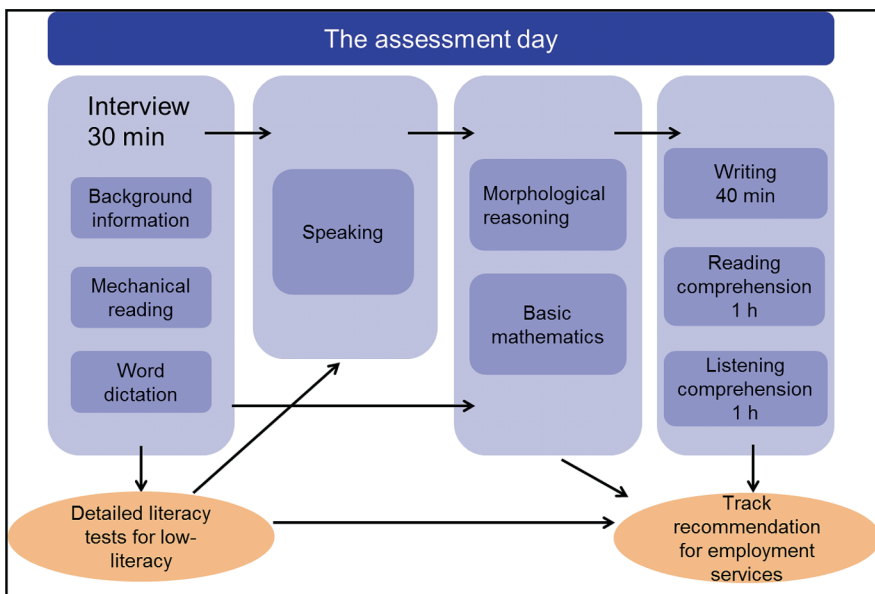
The assessment day

Interview
30 min

Background information

Mechanical reading

Word dictation

Speaking

Morphological reasoning

Basic mathematics

Writing
40 min

Reading comprehension
1 h

Listening comprehension
1 h

Detailed literacy tests for low-literacy

Track recommendation for employment services